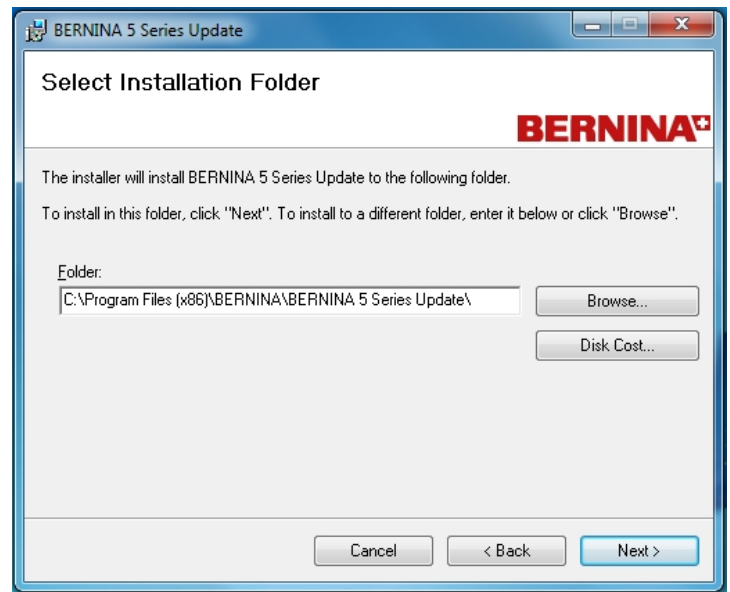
BERNINA 5 Series Update

Select Installation Folder

BERNINA

The installer will install BERNINA 5 Series Update to the following folder.

To install in this folder, click "Next". To install to a different folder, enter it below or click "Browse".

Folder:

C:\Program Files (x86)\BERNINA\BERNINA 5 Series Update\

Browse...

Disk Cost...

Cancel

< Back

Next >